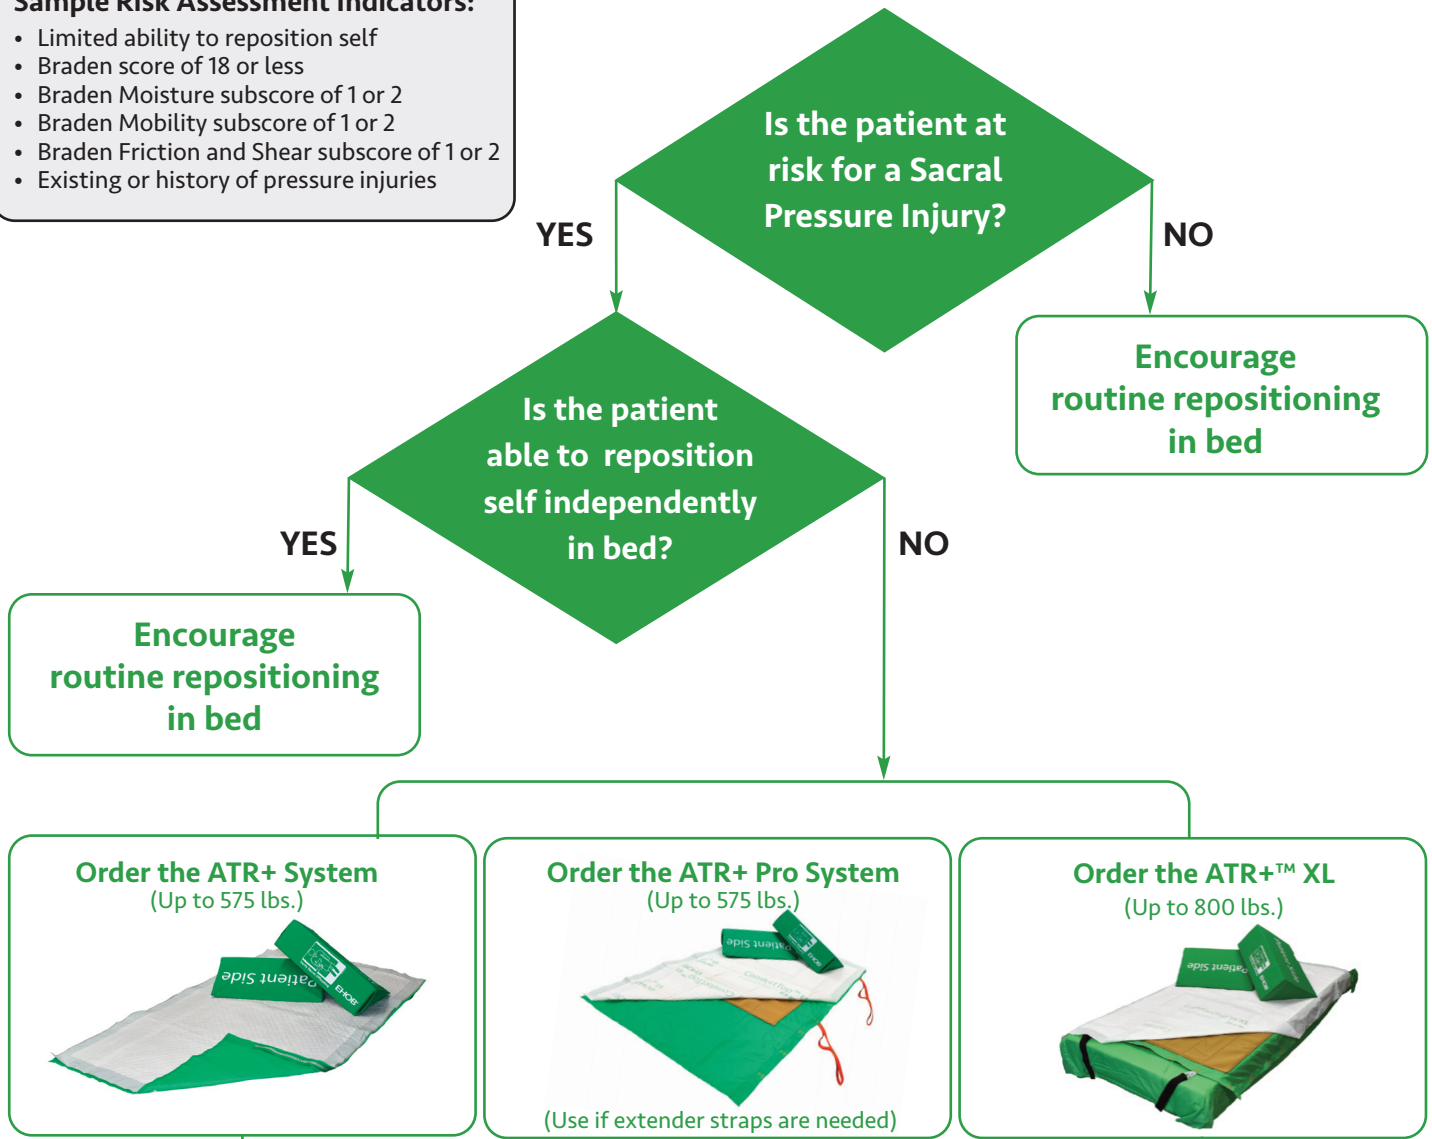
Sample Risk Assessment Indicators:
• Limited ability to reposition self
• Braden score of 18 or less
• Braden Moisture subscore of 1 or 2
• Braden Mobility subscore of 1 or 2
• Braden Friction and Shear subscore of 1 or 2
• Existing or history of pressure injuries

Is the patient at risk for a Sacral Pressure Injury?

YES

NO

Encourage routine repositioning in bed

Is the patient able to reposition self independently in bed?

YES

NO

Encourage routine repositioning in bed

Order the ATR+ System
(Up to 575 lbs.)

Patient Side

Order the ATR+ Pro System
(Up to 575 lbs.)

Patient Side

(Use if extender straps are needed)

Order the ATR+™ XL
(Up to 800 lbs.)

Patient Side